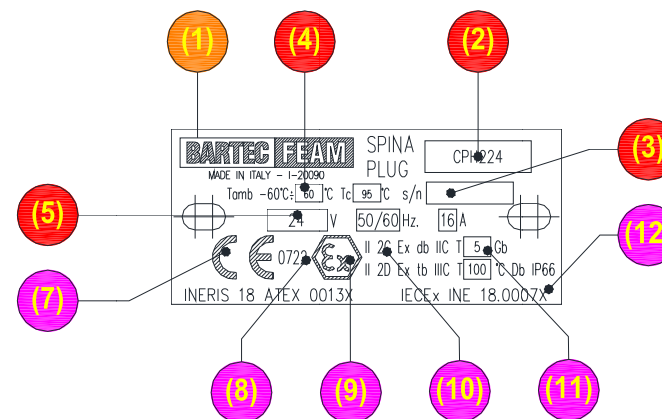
(1)
(4)
(2)
(3)
(5)
(12)
(7)
(8)
(9)
(10)
(11)

BARTEC FEAM
MADE IN ITALY - I-20090
SPINA
PLUG
CPH224
Tamb -60°C÷ 60 °C Tc 95 °C s/n
24 V 50/60 Hz. 16 A
CE 0722 Ex
II 2G Ex db IIC T 5 Gb
II 2D Ex tb IIIC T 100 °C Db IP66
INERIS 18 ATEX 0013X
IECEx INE 18.0007X